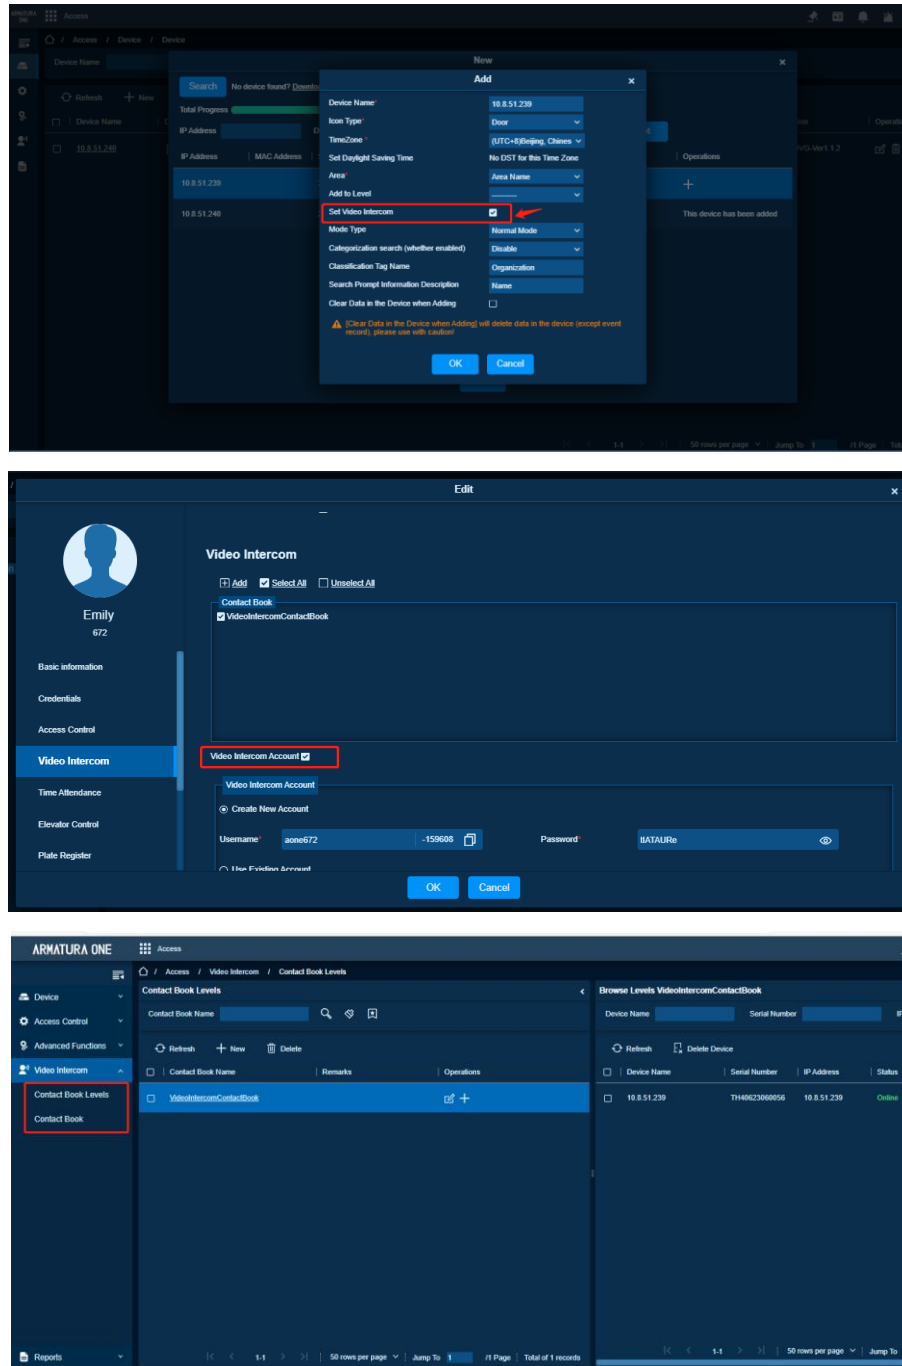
Access

Access / Device / Device

Device Name

Search No device found? Downlo

Refresh New

Total Progress

Device Name

IP Address

10.8.51.240

IP Address | MAC Address

10.8.51.239

10.8.51.240

New

Add

Device Name* 10.8.51.239

Icon Type* Door

TimeZone* (UTC+8)Beijing, Chines

Set Daylight Saving Time No DST for this Time Zone

Area* Area Name

Add to Level ———

Set Video Intercom

Mode Type Normal Mode

Categorization search (whether enabled) Disable

Classification Tag Name Organization

Search Prompt Information Description Name

Clear Data in the Device when Adding

[Clear Data in the Device when Adding] will delete data in the device (except event record), please use with caution!

OK Cancel

Operations

This device has been added

VG-Ver1.1.2

Operati

50 rows per page Jump To 1 /1 Page

Edit

Emily
672

Basic information

Credentials

Access Control

Video Intercom

Time Attendance

Elevator Control

Plate Register

Video Intercom

Add Select All Unselect All

Contact Book

VideoIntercomContactBook

Video Intercom Account

Video Intercom Account

Create New Account

Username* aone672 -159608 Password* tIATAURe

Use Existing Account

OK Cancel

ARMATURA ONE

Access

Access / Video Intercom / Contact Book Levels

Device

Access Control

Advanced Functions

Video Intercom

Contact Book Levels

Contact Book

Reports

Contact Book Levels

Contact Book Name

Refresh New Delete

Contact Book Name | Remarks | Operations

VideoIntercomContactBook

1-1 50 rows per page Jump To 1 /1 Page Total of 1 records

Browse Levels VideoIntercomContactBook

Device Name Serial Number

Refresh Delete Device

Device Name | Serial Number | IP Address | Status

10.8.51.239 TH40623060056 10.8.51.239 Online

1-1 50 rows per page Jump To